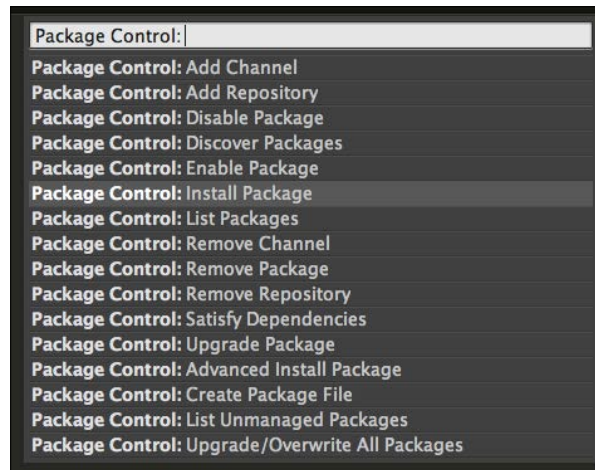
Package Control:

Package Control: Add Channel
Package Control: Add Repository
Package Control: Disable Package
Package Control: Discover Packages
Package Control: Enable Package
Package Control: Install Package
Package Control: List Packages
Package Control: Remove Channel
Package Control: Remove Package
Package Control: Remove Repository
Package Control: Satisfy Dependencies
Package Control: Upgrade Package
Package Control: Advanced Install Package
Package Control: Create Package File
Package Control: List Unmanaged Packages
Package Control: Upgrade/Overwrite All Packages